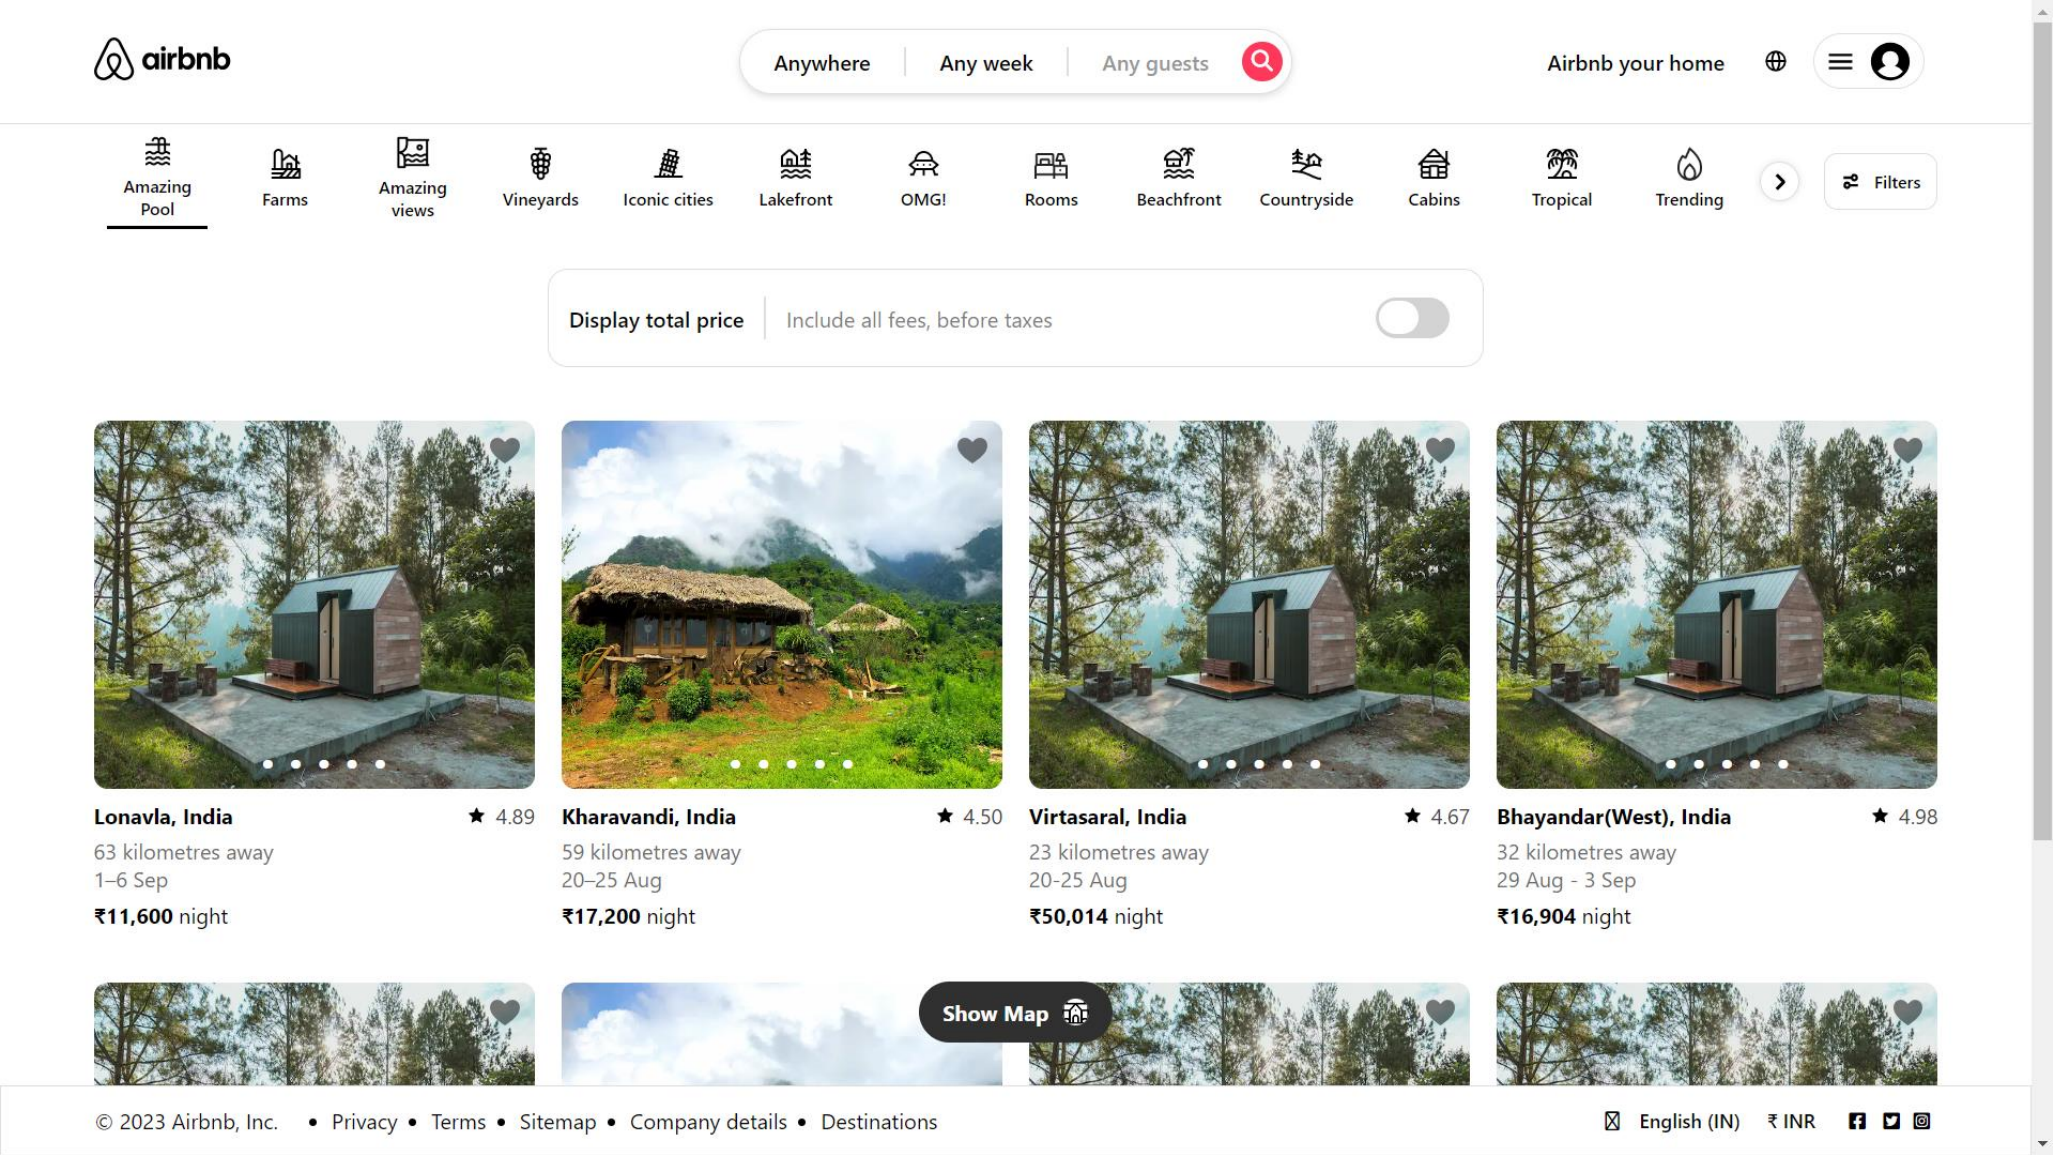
airbnb

Anywhere | Any week | Any guests

Airbnb your home

Amazing Pool
Farms
Amazing views
Vineyards
Iconic cities
Lakefront
OMG!
Rooms
Beachfront
Countryside
Cabins
Tropical
Trending

Filters

Display total price | Include all fees, before taxes

Lonavla, India ★ 4.89
63 kilometres away
1–6 Sep
₹11,600 night

Kharavandi, India ★ 4.50
59 kilometres away
20–25 Aug
₹17,200 night

Virtasaral, India ★ 4.67
23 kilometres away
20-25 Aug
₹50,014 night

Bhayandar(West), India ★ 4.98
32 kilometres away
29 Aug - 3 Sep
₹16,904 night

Show Map

© 2023 Airbnb, Inc. • Privacy • Terms • Sitemap • Company details • Destinations

English (IN) ₹ INR